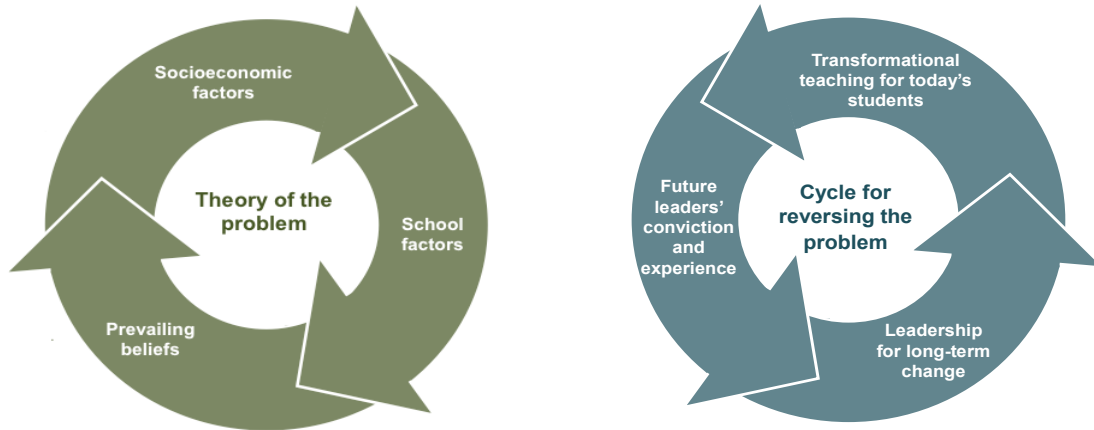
Socioeconomic factors

Theory of the problem

School factors

Prevailing beliefs

Transformational teaching for today's students

Future leaders' conviction and experience

Cycle for reversing the problem

Leadership for long-term change